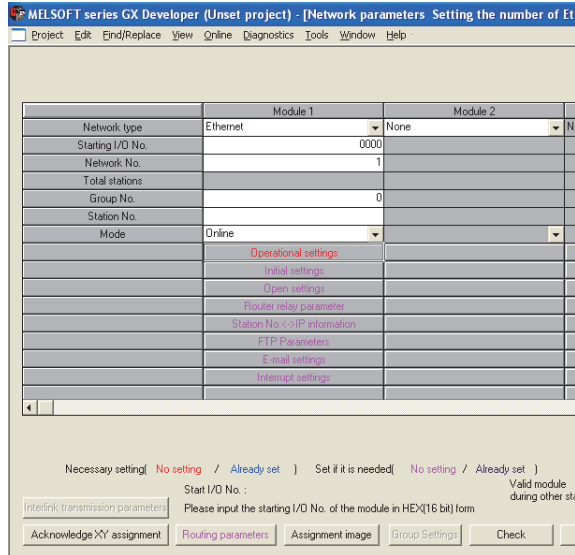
MELSOFT series GX Developer (Unset project) - [Network parameters Setting the number of Et

Project Edit Find/Replace View Online Diagnostics Tools Window Help

| | Module 1 | Module 2 | |
|---|---|---|---|
| Network type | Ethernet | None | N |
| Starting I/O No. | 0000 | | |
| Network No. | 1 | | |
| Total stations | | | |
| Group No. | 0 | | |
| Station No. | | | |
| Mode | Online | | |
| | Operational settings | | |
| | Initial settings | | |
| | Open settings | | |
| | Router relay parameter | | |
| | Station No.<->IP information | | |
| | FTP Parameters | | |
| | E-mail settings | | |
| | Interrupt settings | | |

Necessary setting( No setting / Already set ) Set if it is needed( No setting / Already set )

Start I/O No. :

Please input the starting I/O No. of the module in HEX(16 bit) form

Valid module during other sta

Interlink transmission parameters

Acknowledge XY assignment Routing parameters Assignment image Group Settings Check